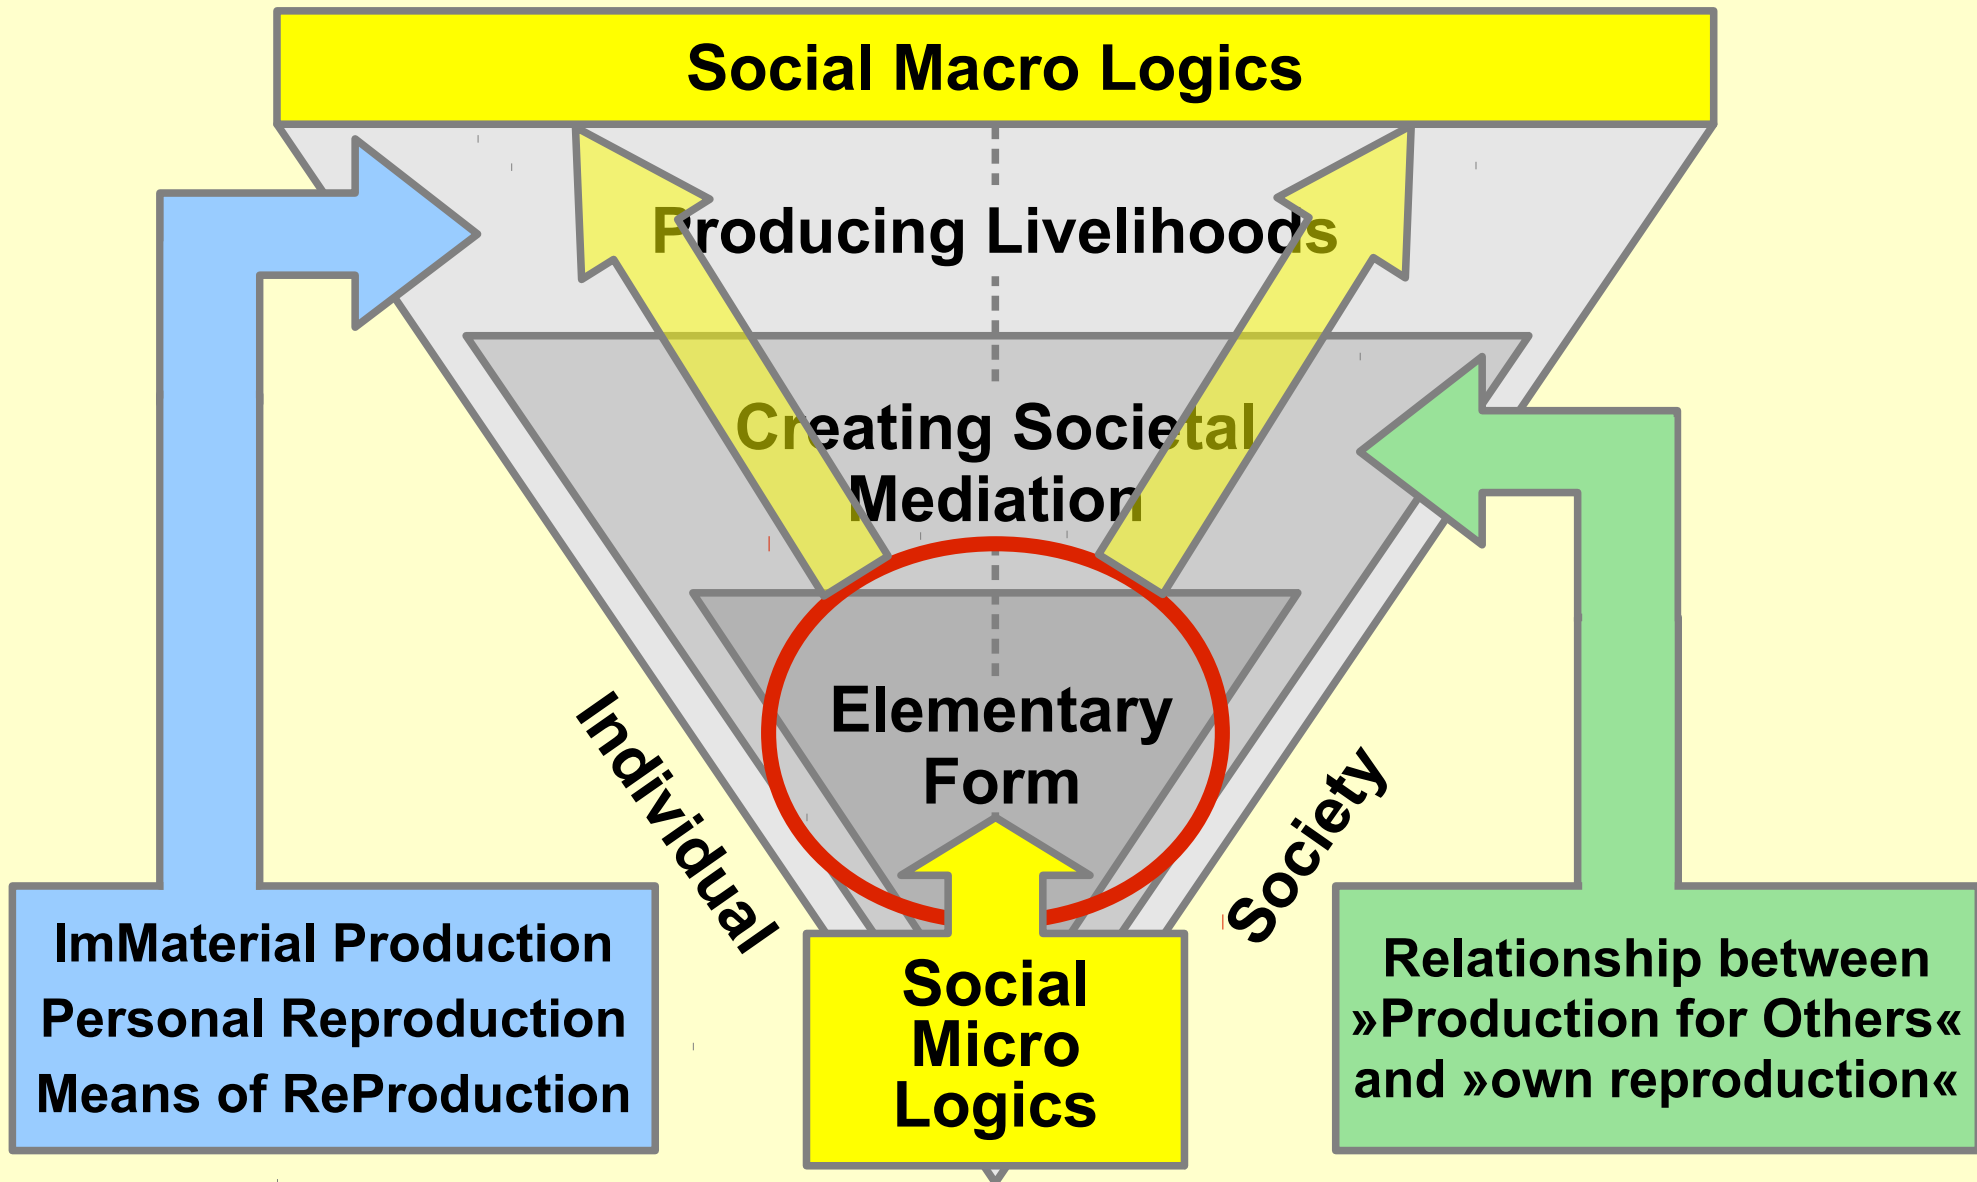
Social Macro Logics

Producing Livelihoods

Creating Societal Mediation

Elementary Form

Individual

Society

ImMaterial Production
Personal Reproduction
Means of ReProduction

Social Micro Logics

Relationship between »Production for Others« and »own reproduction«